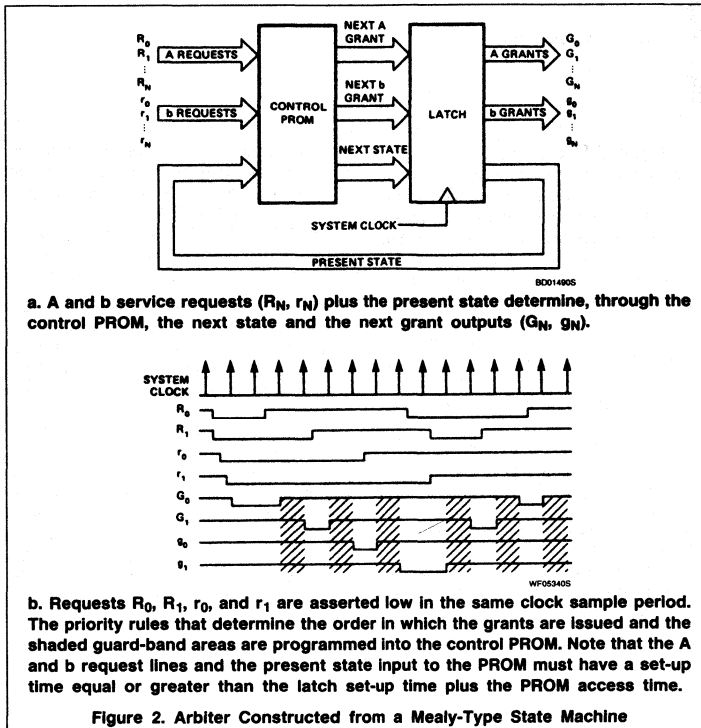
$R_0$
$R_1$
⋮
$R_N$
A REQUESTS
$r_0$
$r_1$
⋮
$r_N$
b REQUESTS
CONTROL PROM
NEXT A GRANT
NEXT b GRANT
NEXT STATE
LATCH
A GRANTS
b GRANTS
$G_0$
$G_1$
⋮
$G_N$
$g_0$
$g_1$
⋮
$g_N$
SYSTEM CLOCK
PRESENT STATE
BD01490S

a. A and b service requests ($R_N$, $r_N$) plus the present state determine, through the control PROM, the next state and the next grant outputs ($G_N$, $g_N$).

SYSTEM CLOCK
$R_0$
$R_1$
$r_0$
$r_1$
$G_0$
$G_1$
$g_0$
$g_1$
WF05340S

b. Requests $R_0$, $R_1$, $r_0$, and $r_1$ are asserted low in the same clock sample period. The priority rules that determine the order in which the grants are issued and the shaded guard-band areas are programmed into the control PROM. Note that the A and b request lines and the present state input to the PROM must have a set-up time equal or greater than the latch set-up time plus the PROM access time.

Figure 2. Arbiter Constructed from a Mealy-Type State Machine